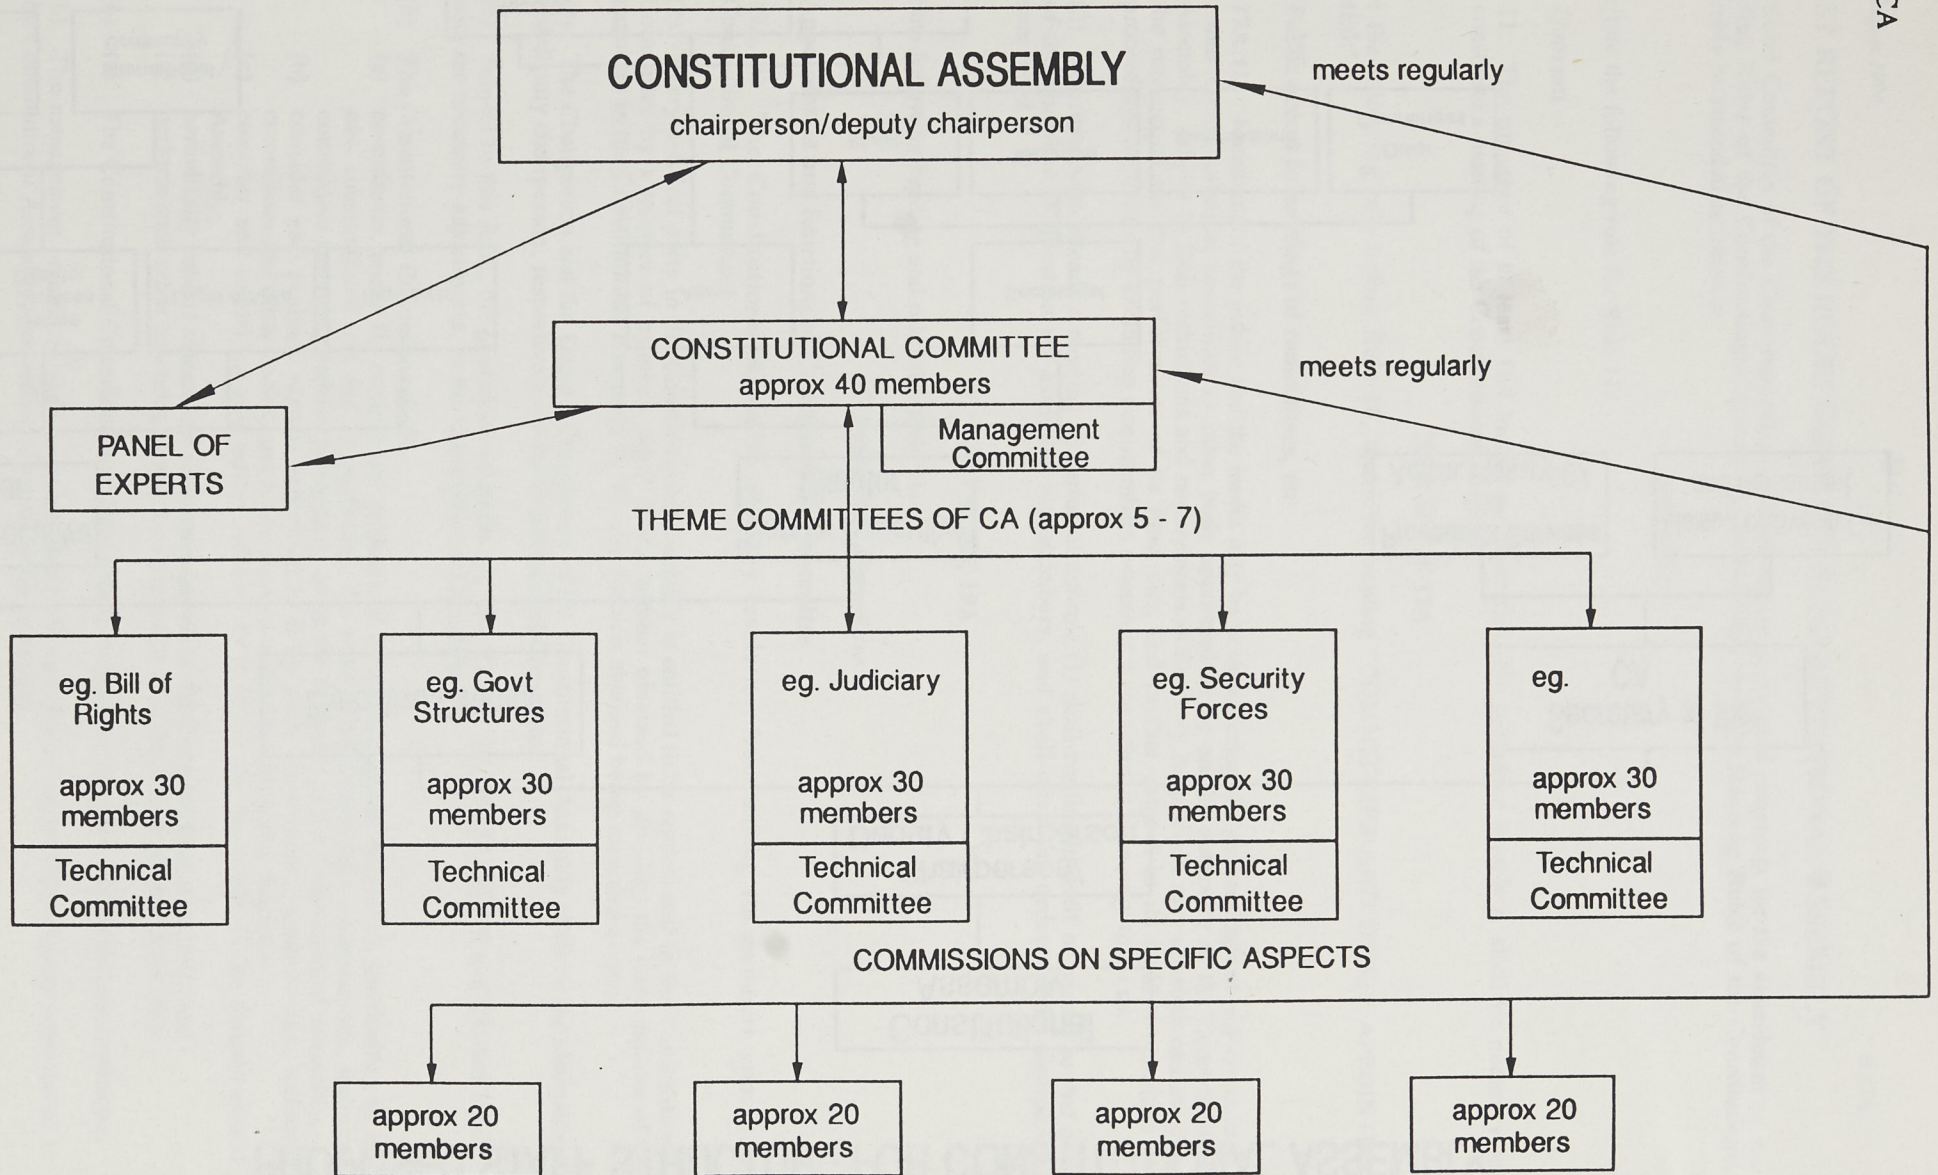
CONSTITUTIONAL ASSEMBLY
chairperson/deputy chairperson

meets regularly

CONSTITUTIONAL COMMITTEE
approx 40 members

Management Committee

meets regularly

PANEL OF EXPERTS

THEME COMMITTEES OF CA (approx 5 - 7)

eg. Bill of Rights

approx 30 members

Technical Committee

eg. Govt Structures

approx 30 members

Technical Committee

eg. Judiciary

approx 30 members

Technical Committee

eg. Security Forces

approx 30 members

Technical Committee

eg.

approx 30 members

Technical Committee

COMMISSIONS ON SPECIFIC ASPECTS

approx 20 members

approx 20 members

approx 20 members

approx 20 members

CA